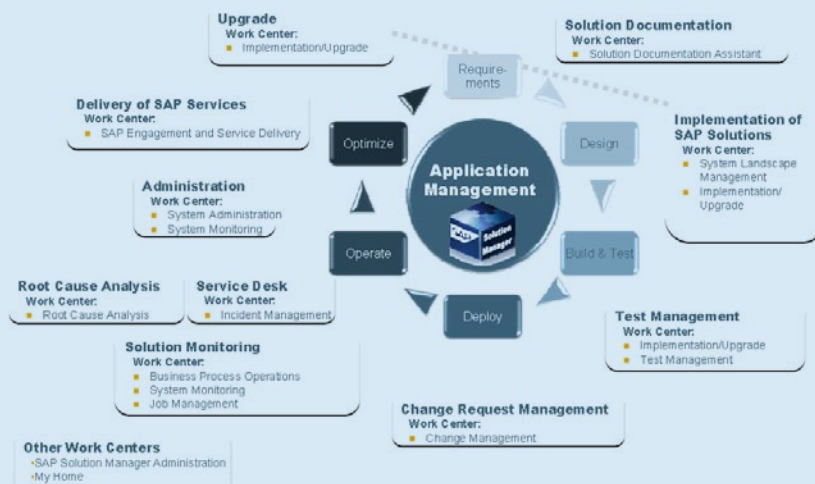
Upgrade
Work Center:
- Implementation/Upgrade

Solution Documentation
Work Center:
- Solution Documentation Assistant

Requirements

Delivery of SAP Services
Work Center:
- SAP Engagement and Service Delivery

Optimize

Design

Implementation of SAP Solutions
Work Center:
- System Landscape Management
- Implementation/Upgrade

Application Management

SAP Solution Manager

Administration
Work Center:
- System Administration
- System Monitoring

Operate

Build & Test

Root Cause Analysis
Work Center:
- Root Cause Analysis

Service Desk
Work Center:
- Incident Management

Deploy

Test Management
Work Center:
- Implementation/Upgrade
- Test Management

Solution Monitoring
Work Center:
- Business Process Operations
- System Monitoring
- Job Management

Change Request Management
Work Center:
- Change Management

Other Work Centers
-SAP Solution Manager Administration
-My Home